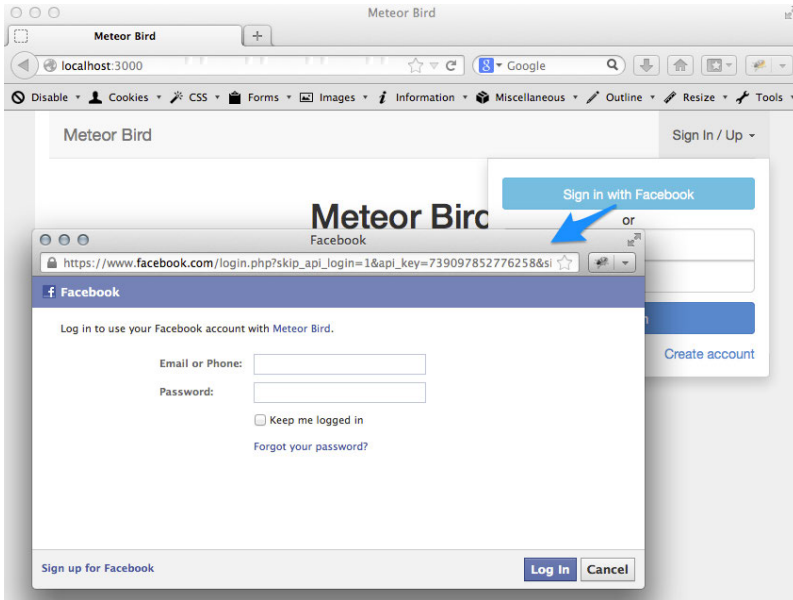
Meteor Bird

Meteor Bird

localhost:3000

Google

Disable ▾ Cookies ▾ CSS ▾ Forms ▾ Images ▾ Information ▾ Miscellaneous ▾ Outline ▾ Resize ▾ Tools ▾

Meteor Bird

Sign In / Up ▾

Sign in with Facebook

or

Create account

Meteor Bird

Facebook

https://www.facebook.com/login.php?skip_api_login=1&api_key=739097852776258&si

Facebook

Log in to use your Facebook account with Meteor Bird.

Email or Phone:

Password:

Keep me logged in

Forgot your password?

Sign up for Facebook

Log In

Cancel